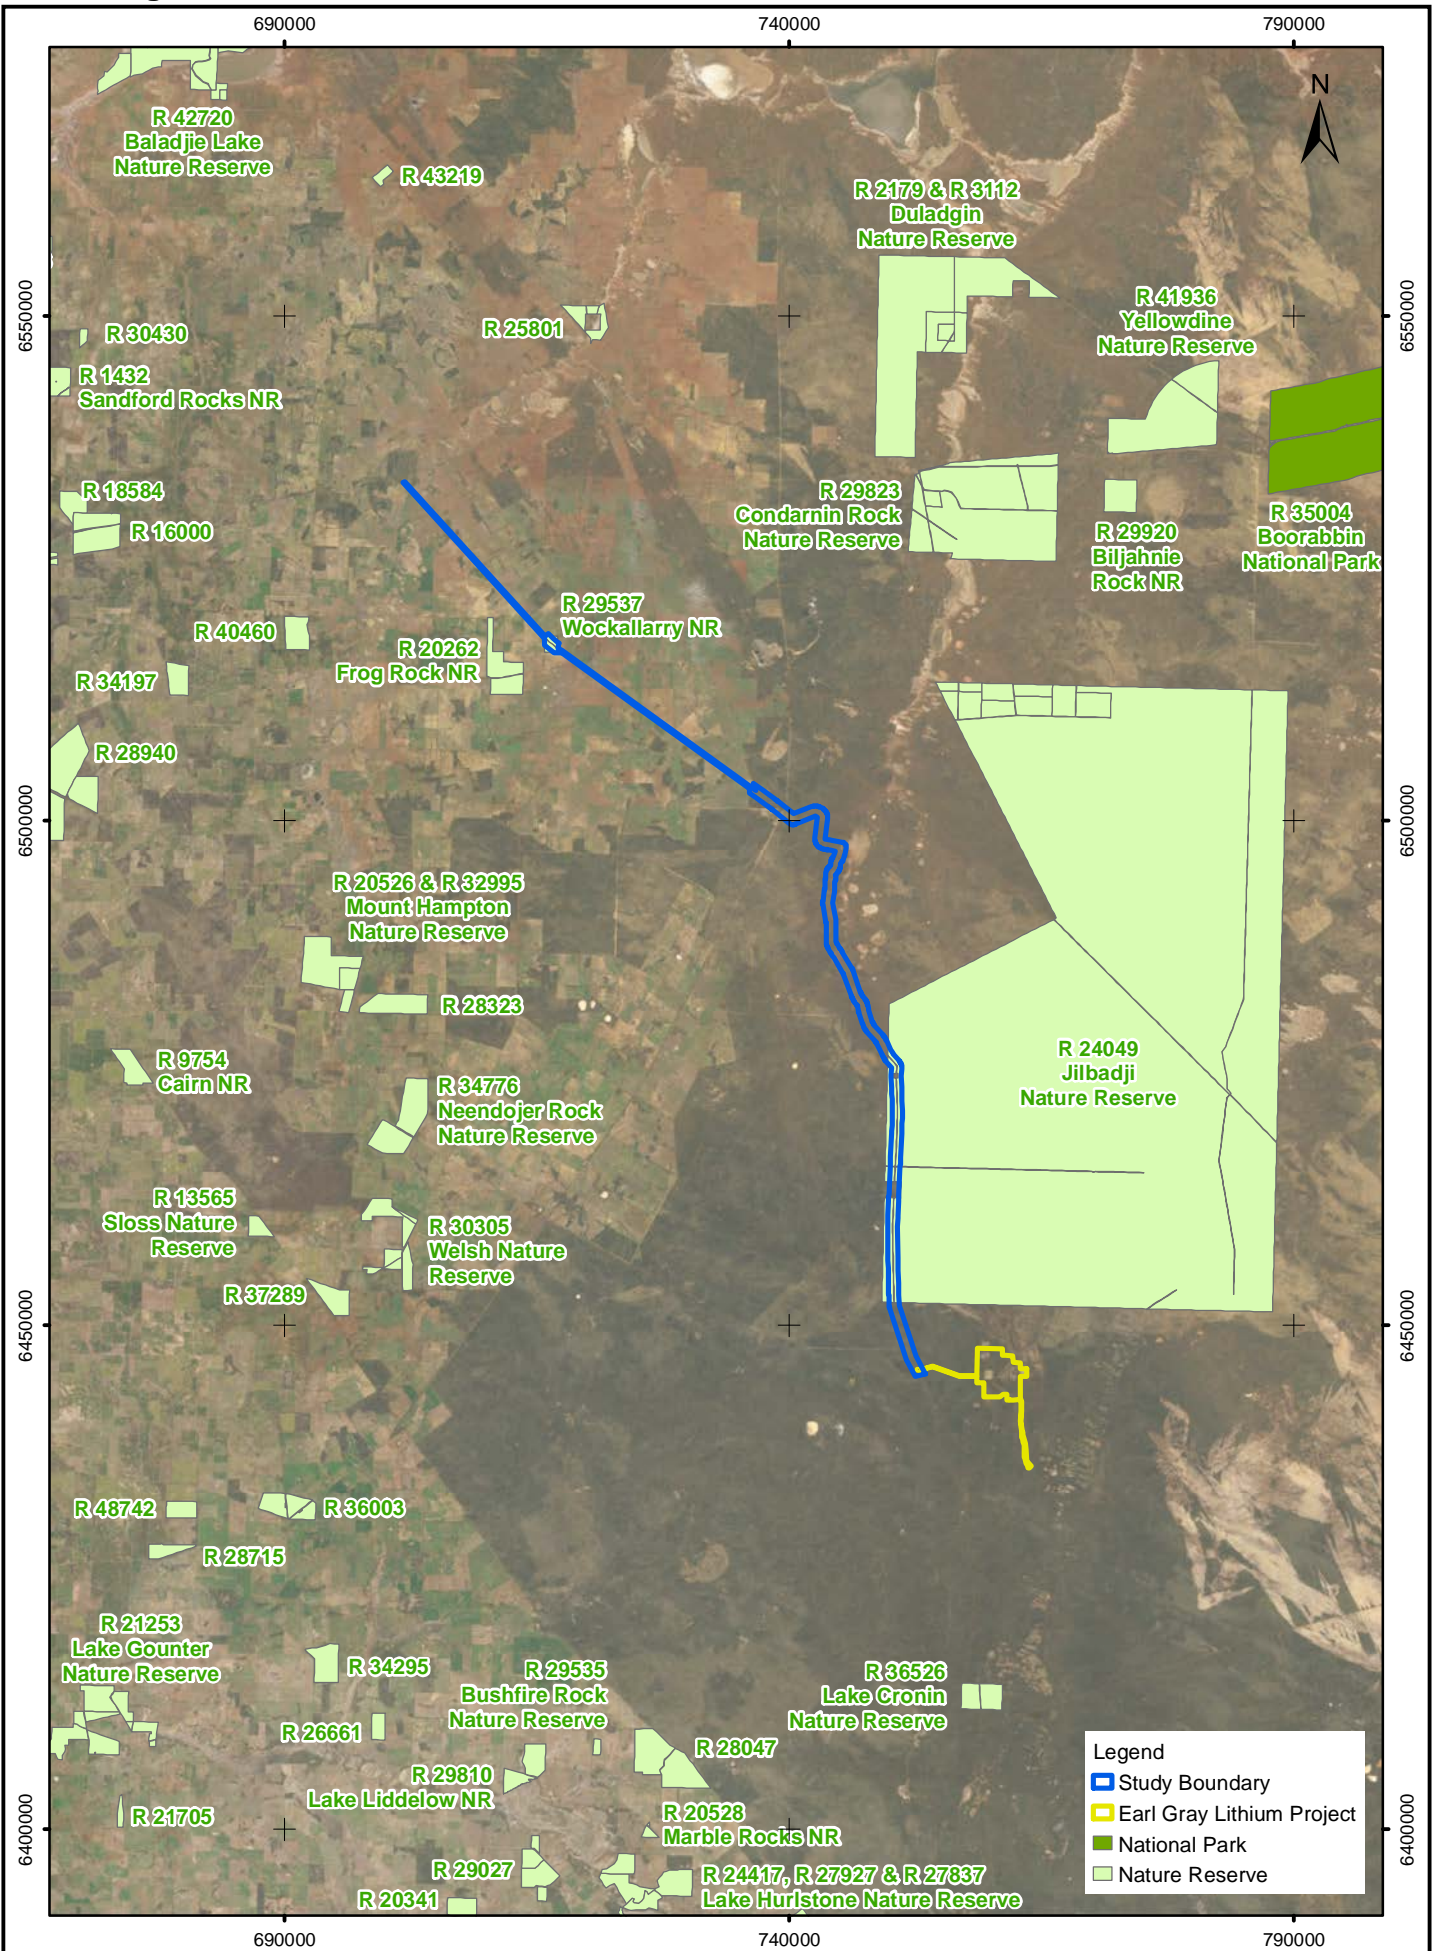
690000
740000
790000

N

6550000
6500000
6450000
6400000

R 42720
Baladjie Lake
Nature Reserve

R 43219

R 2179 & R 3112
Duladgin
Nature Reserve

R 30430

R 25801

R 41936
Yellowdine
Nature Reserve

R 1432
Sandford Rocks NR

R 18584

R 16000

R 29823
Condarnin Rock
Nature Reserve

R 29920
Biljahnie
Rock NR

R 35004
Boorabbin
National Park

R 29537
Wockallarry NR

R 40460

R 20262
Frog Rock NR

R 34197

R 28940

R 20526 & R 32995
Mount Hampton
Nature Reserve

R 28323

R 24049
Jilbadji
Nature Reserve

R 9754
Cairn NR

R 34776
Neendojer Rock
Nature Reserve

R 13565
Sloss Nature
Reserve

R 30305
Welsh Nature
Reserve

R 37289

R 48742

R 36003

R 28715

R 21253
Lake Gounter
Nature Reserve

R 34295

R 29535
Bushfire Rock
Nature Reserve

R 36526
Lake Cronin
Nature Reserve

R 26661

R 28047

R 29810
Lake Liddelow NR

R 21705

R 20528
Marble Rocks NR

R 29027

R 24417, R 27927 & R 27837
Lake Hurlstone Nature Reserve

R 20341

Legend
Study Boundary
Earl Gray Lithium Project
National Park
Nature Reserve

690000
740000
790000